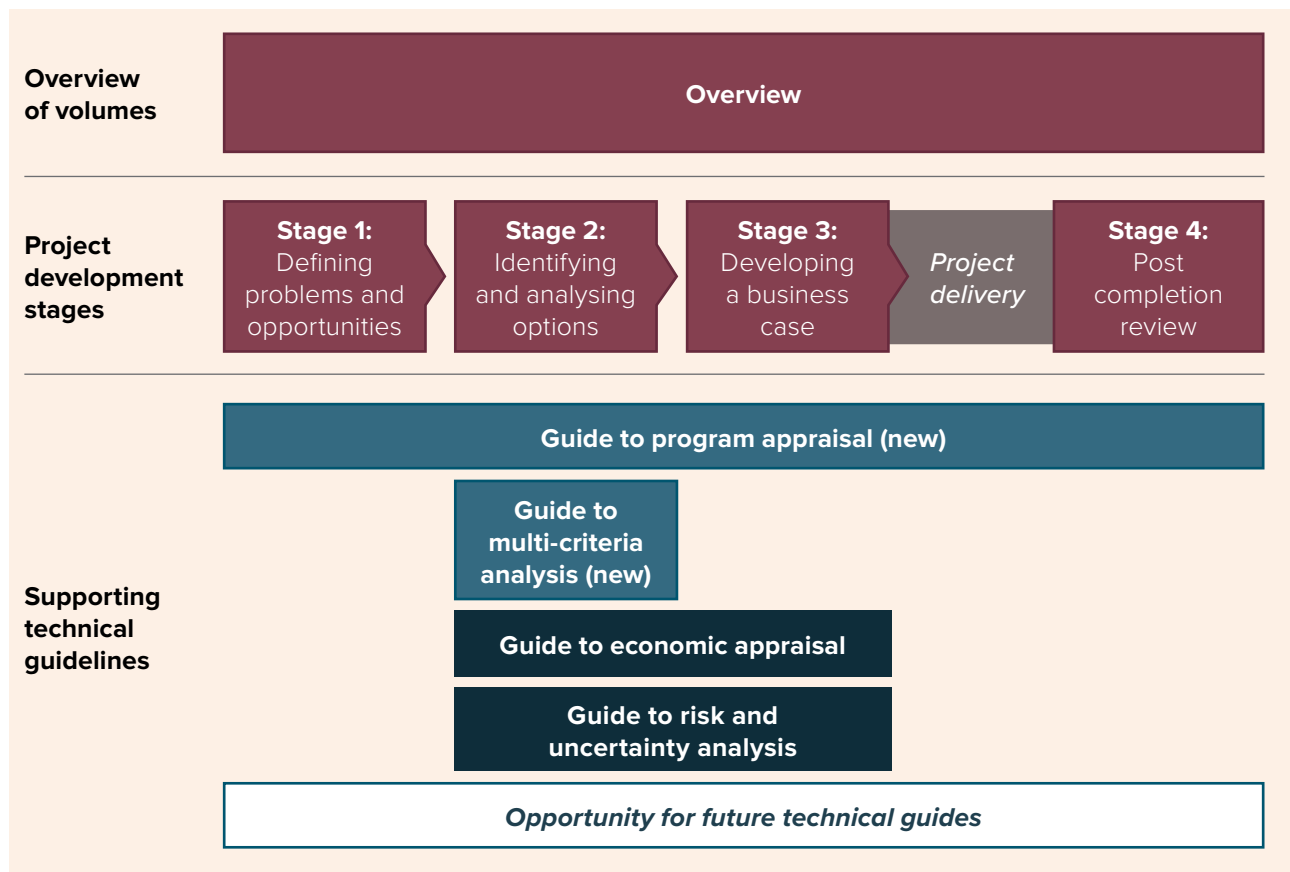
Overview of volumes

Overview

Project development stages

Stage 1: Defining problems and opportunities

Stage 2: Identifying and analysing options

Stage 3: Developing a business case

Project delivery

Stage 4: Post completion review

Supporting technical guidelines

Guide to program appraisal (new)

Guide to multi-criteria analysis (new)

Guide to economic appraisal

Guide to risk and uncertainty analysis

Opportunity for future technical guides